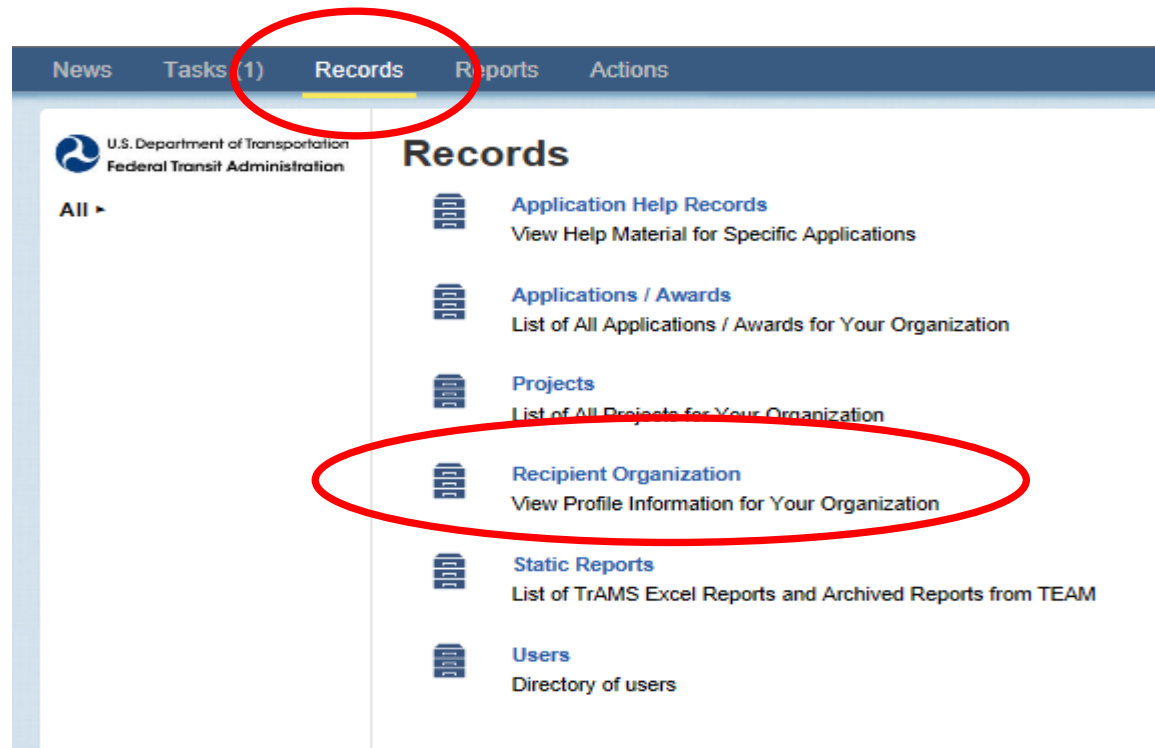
News Tasks (1) Records Reports Actions

U.S. Department of Transportation
Federal Transit Administration

All ▸

Records

Application Help Records
View Help Material for Specific Applications

Applications / Awards
List of All Applications / Awards for Your Organization

Projects
List of All Projects for Your Organization

Recipient Organization
View Profile Information for Your Organization

Static Reports
List of TrAMS Excel Reports and Archived Reports from TEAM

Users
Directory of users